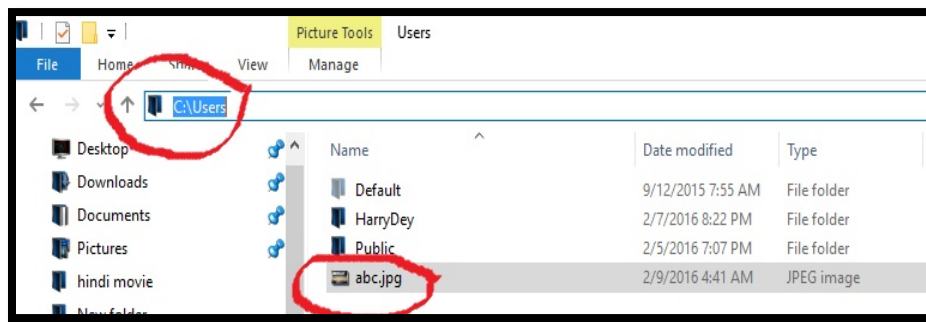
Picture Tools Users

File Home Sha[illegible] View Manage

C:\Users

Desktop
Downloads
Documents
Pictures
hindi movie
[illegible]

| Name | Date modified | Type |
|---|---|---|
| Default | 9/12/2015 7:55 AM | File folder |
| HarryDey | 2/7/2016 8:22 PM | File folder |
| Public | 2/5/2016 7:07 PM | File folder |
| abc.jpg | 2/9/2016 4:41 AM | JPEG image |